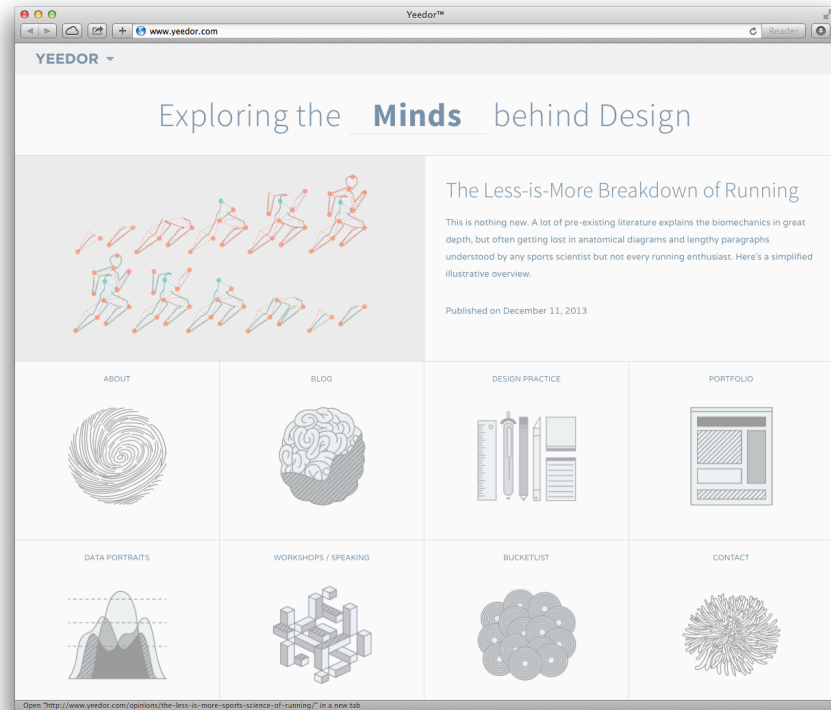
Yeedor™

www.yeedor.com

Reader

YEEDOR

Exploring the Minds behind Design

The Less-is-More Breakdown of Running

This is nothing new. A lot of pre-existing literature explains the biomechanics in great depth, but often getting lost in anatomical diagrams and lengthy paragraphs understood by any sports scientist but not every running enthusiast. Here's a simplified illustrative overview.

Published on December 11, 2013

ABOUT

BLOG

DESIGN PRACTICE

PORTFOLIO

DATA PORTRAITS

WORKSHOPS / SPEAKING

BUCKETLIST

CONTACT

Open "http://www.yeedor.com/opinions/the-less-is-more-sports-science-of-running/" in a new tab